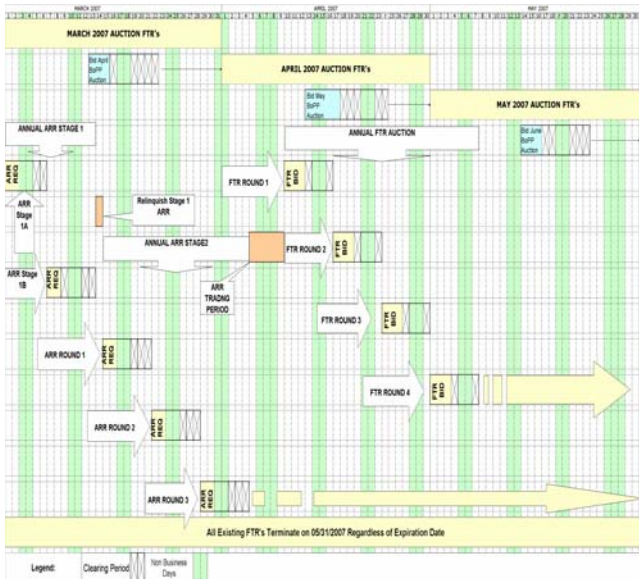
MARCH 2007

APRIL 2007

MAY 2007

MARCH 2007 AUCTION FTR's

Bid April BoPP Auction

APRIL 2007 AUCTION FTR's

Bid May BoPP Auction

MAY 2007 AUCTION FTR's

ANNUAL ARR STAGE 1

ANNUAL FTR AUCTION

Bid June BoPP Auction

ARR REQ

ARR Stage 1A

Relinquish Stage 1 ARR

FTR ROUND 1

FTR BID

ANNUAL ARR STAGE2

FTR ROUND 2

FTR BID

ARR Stage 1B

ARR REQ

ARR TRADING PERIOD

FTR ROUND 3

FTR BID

ARR ROUND 1

ARR REQ

FTR ROUND 4

FTR BID

ARR ROUND 2

ARR REQ

ARR ROUND 3

ARR REQ

All Existing FTR's Terminate on 05/31/2007 Regardless of Expiration Date

Legend:

Clearing Period

Non Business Days